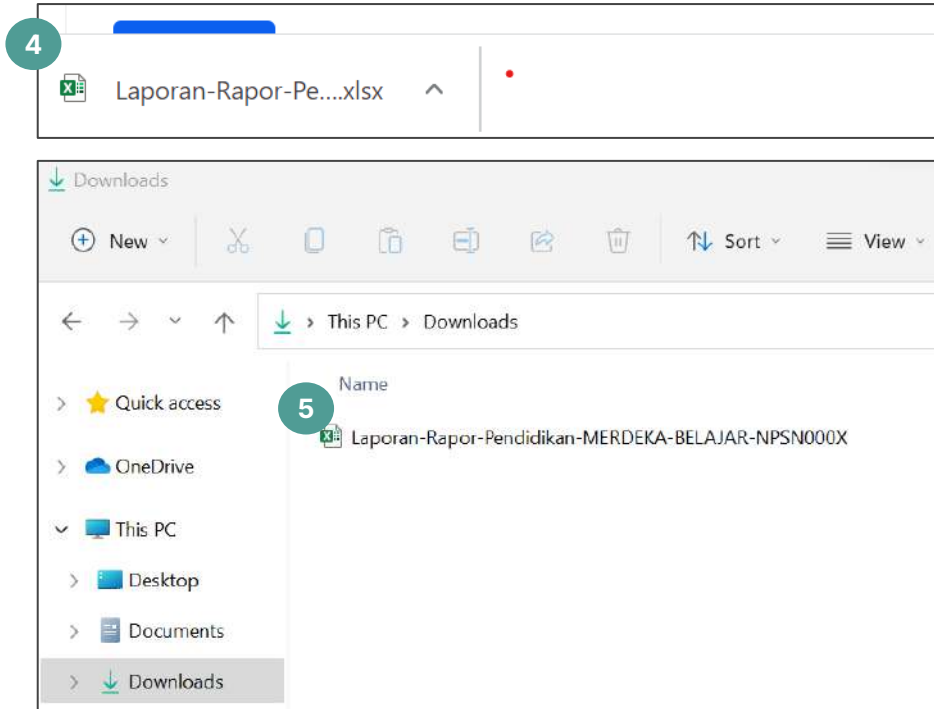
4

Laporan-Rapor-Pe....xlsx

Downloads

New

Sort

View

This PC › Downloads

Name

5

Laporan-Rapor-Pendidikan-MERDEKA-BELAJAR-NPSN000X

Quick access

OneDrive

This PC

Desktop

Documents

Downloads